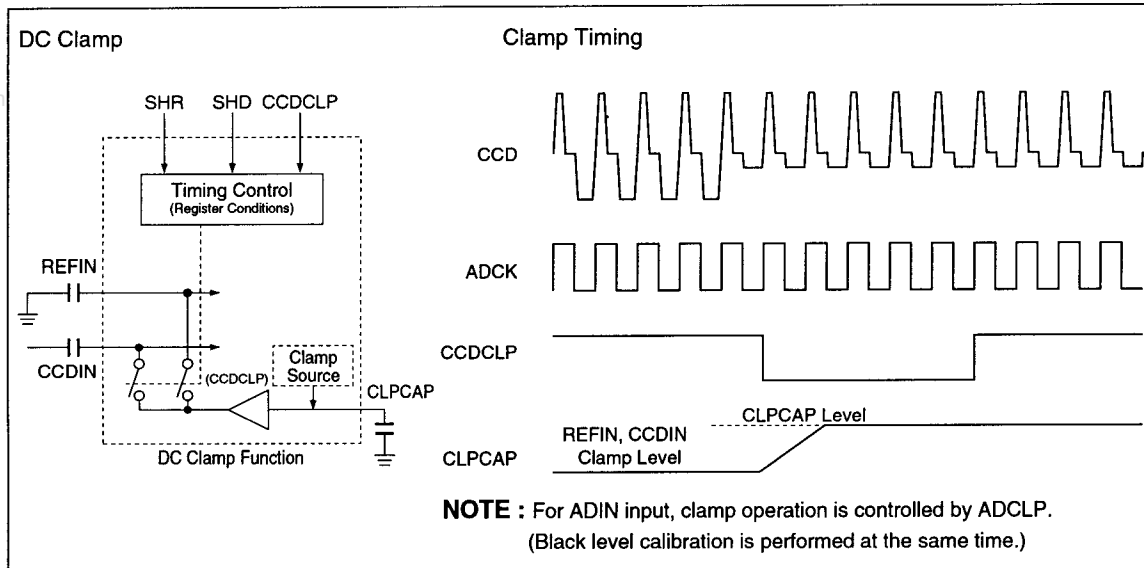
DC Clamp

SHR SHD CCDCLP

Timing Control
(Register Conditions)

REFIN

CCDIN

(CCDCLP)

Clamp Source

CLPCAP

DC Clamp Function

Clamp Timing

CCD

ADCK

CCDCLP

CLPCAP

CLPCAP Level

REFIN, CCDIN Clamp Level

NOTE : For ADIN input, clamp operation is controlled by ADCLP.
(Black level calibration is performed at the same time.)